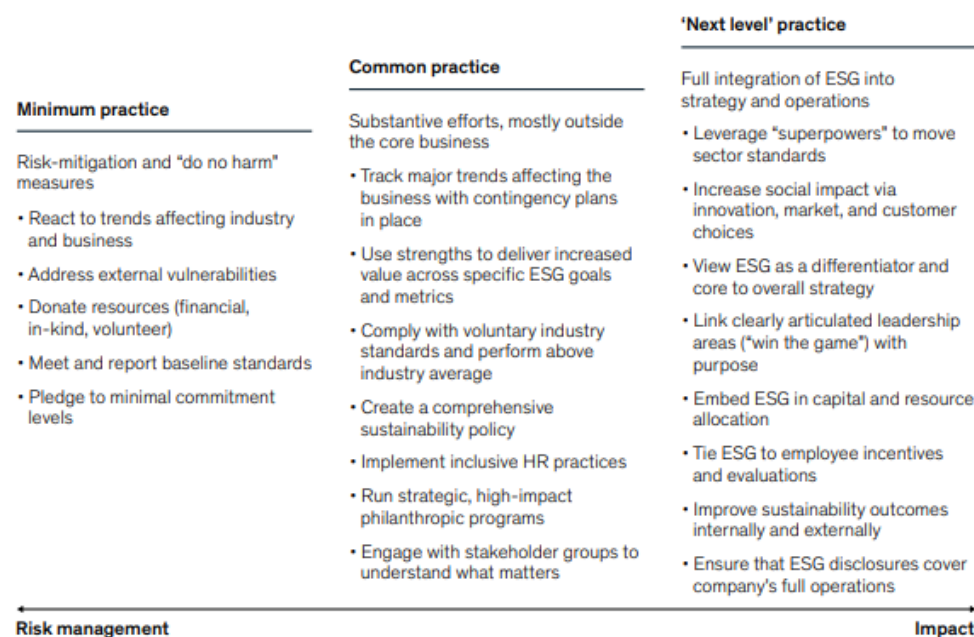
**Minimum practice**

Risk-mitigation and "do no harm" measures

- React to trends affecting industry and business
- Address external vulnerabilities
- Donate resources (financial, in-kind, volunteer)
- Meet and report baseline standards
- Pledge to minimal commitment levels

**Common practice**

Substantive efforts, mostly outside the core business

- Track major trends affecting the business with contingency plans in place
- Use strengths to deliver increased value across specific ESG goals and metrics
- Comply with voluntary industry standards and perform above industry average
- Create a comprehensive sustainability policy
- Implement inclusive HR practices
- Run strategic, high-impact philanthropic programs
- Engage with stakeholder groups to understand what matters

**'Next level' practice**

Full integration of ESG into strategy and operations

- Leverage "superpowers" to move sector standards
- Increase social impact via innovation, market, and customer choices
- View ESG as a differentiator and core to overall strategy
- Link clearly articulated leadership areas ("win the game") with purpose
- Embed ESG in capital and resource allocation
- Tie ESG to employee incentives and evaluations
- Improve sustainability outcomes internally and externally
- Ensure that ESG disclosures cover company's full operations

**Risk management** **Impact**